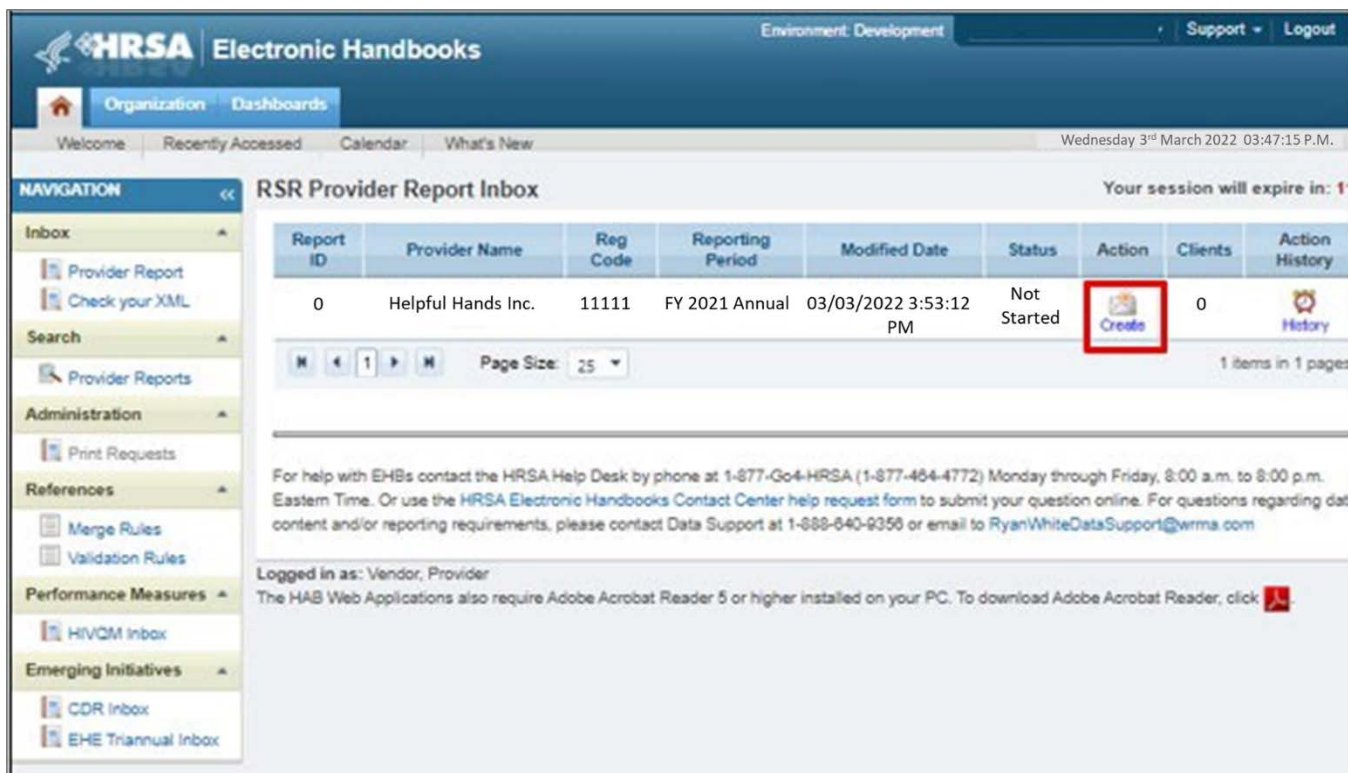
HRSA Electronic Handbooks

Environment: Development | Support ▾ | Logout

Organization Dashboards

Welcome | Recently Accessed | Calendar | What's New

Wednesday 3rd March 2022 03:47:15 P.M.

NAVIGATION «

Inbox
Provider Report
Check your XML

Search
Provider Reports

Administration
Print Requests

References
Merge Rules
Validation Rules

Performance Measures
HIVQM Inbox

Emerging Initiatives
CDR Inbox
EHE Triannual Inbox

RSR Provider Report Inbox

Your session will expire in: 1

| Report ID | Provider Name | Reg Code | Reporting Period | Modified Date | Status | Action | Clients | Action History |
|---|---|---|---|---|---|---|---|---|
| 0 | Helpful Hands Inc. | 11111 | FY 2021 Annual | 03/03/2022 3:53:12 PM | Not Started | Create | 0 | History |

1 Page Size: 25

1 items in 1 page

For help with EHBs contact the HRSA Help Desk by phone at 1-877-Go4-HRSA (1-877-464-4772) Monday through Friday, 8:00 a.m. to 8:00 p.m. Eastern Time. Or use the HRSA Electronic Handbooks Contact Center help request form to submit your question online. For questions regarding dat content and/or reporting requirements, please contact Data Support at 1-888-640-9356 or email to RyanWhiteDataSupport@wrma.com

Logged in as: Vendor, Provider
The HAB Web Applications also require Adobe Acrobat Reader 5 or higher installed on your PC. To download Adobe Acrobat Reader, click